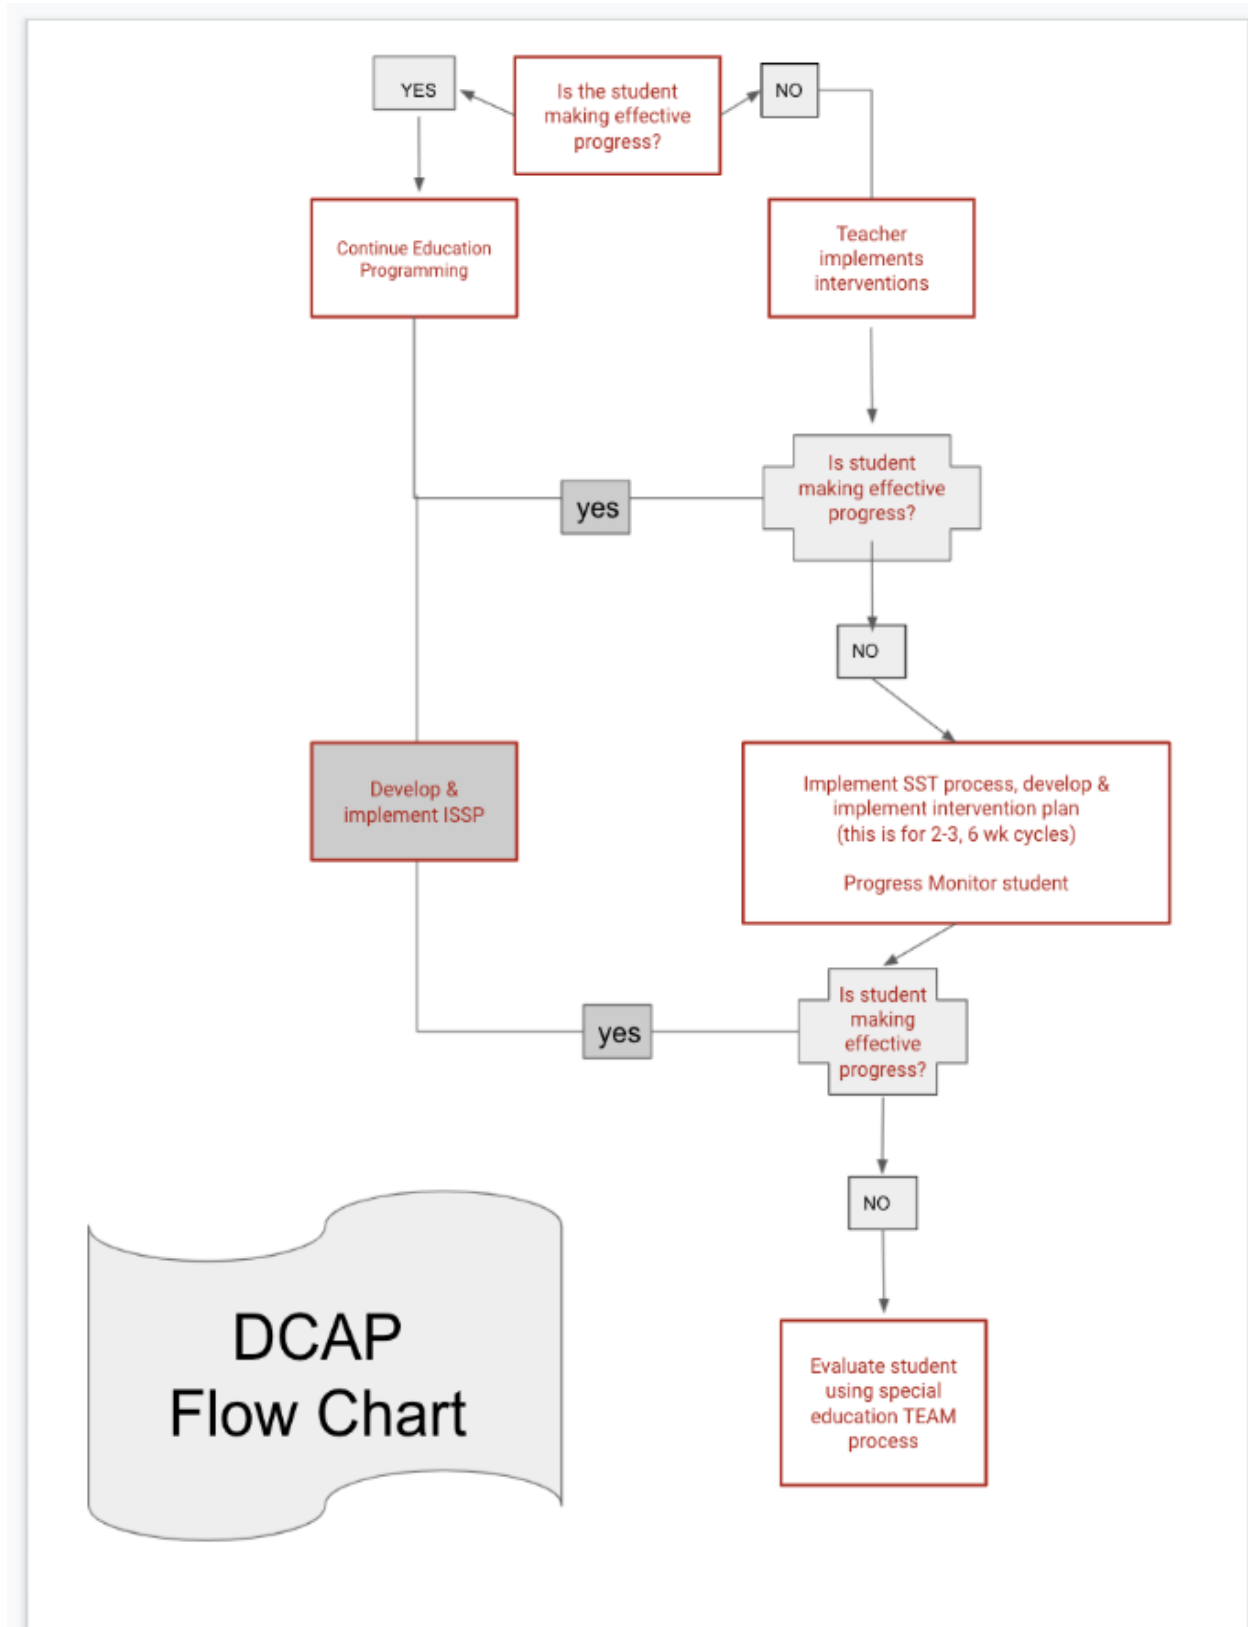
YES

Is the student making effective progress?

NO

Continue Education Programming

Teacher implements interventions

yes

Is student making effective progress?

NO

Develop & implement ISSP

Implement SST process, develop & implement intervention plan
(this is for 2-3, 6 wk cycles)

Progress Monitor student

yes

Is student making effective progress?

NO

DCAP
Flow Chart

Evaluate student using special education TEAM process